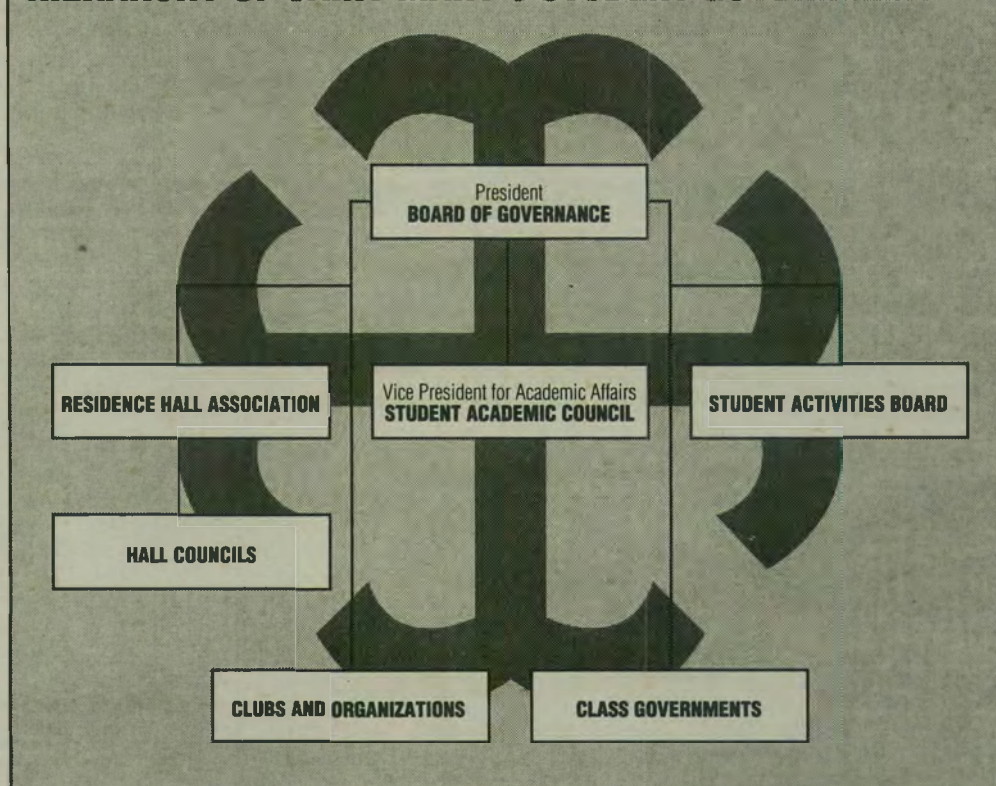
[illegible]

President
BOARD OF GOVERNANCE

RESIDENCE HALL ASSOCIATION

Vice President for Academic Affairs
STUDENT ACADEMIC COUNCIL

STUDENT ACTIVITIES BOARD

HALL COUNCILS

CLUBS AND ORGANIZATIONS

CLASS GOVERNMENTS